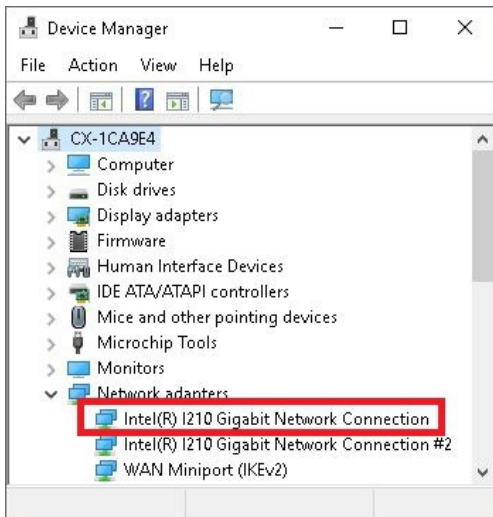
Device Manager
File Action View Help
CX-1CA9E4
Computer
Disk drives
Display adapters
Firmware
Human Interface Devices
IDE ATA/ATAPI controllers
Mice and other pointing devices
Microchip Tools
Monitors
Network adapters
Intel(R) I210 Gigabit Network Connection
Intel(R) I210 Gigabit Network Connection #2
WAN Miniport (IKEv2)